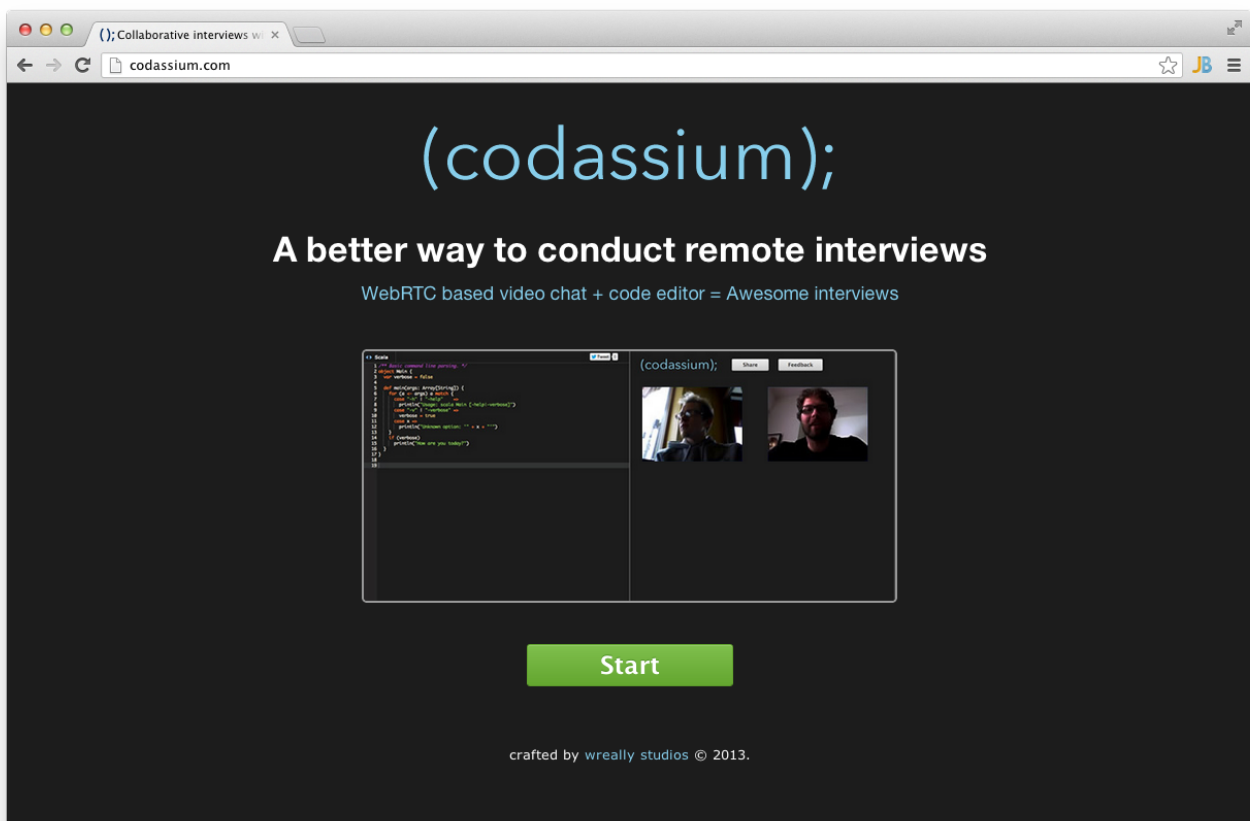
();Collaborative interviews w

codassium.com

JB

(codassium);

A better way to conduct remote interviews

WebRTC based video chat + code editor = Awesome interviews

Scala

Tweet

/** Basic command line parsing. */
object Main {
var verbose = false

def main(args: Array[String]) {
for (a <- args) a match {
case "-h" | "-help" =>
println("Usage: scala Main [-help|-verbose]")
case "-v" | "-verbose" =>
verbose = true
case x =>
println("Unknown option: '" + x + "'")
}
if (verbose)
println("How are you today?")
}
}

(codassium);

Share

Feedback

Start

crafted by wreally studios © 2013.